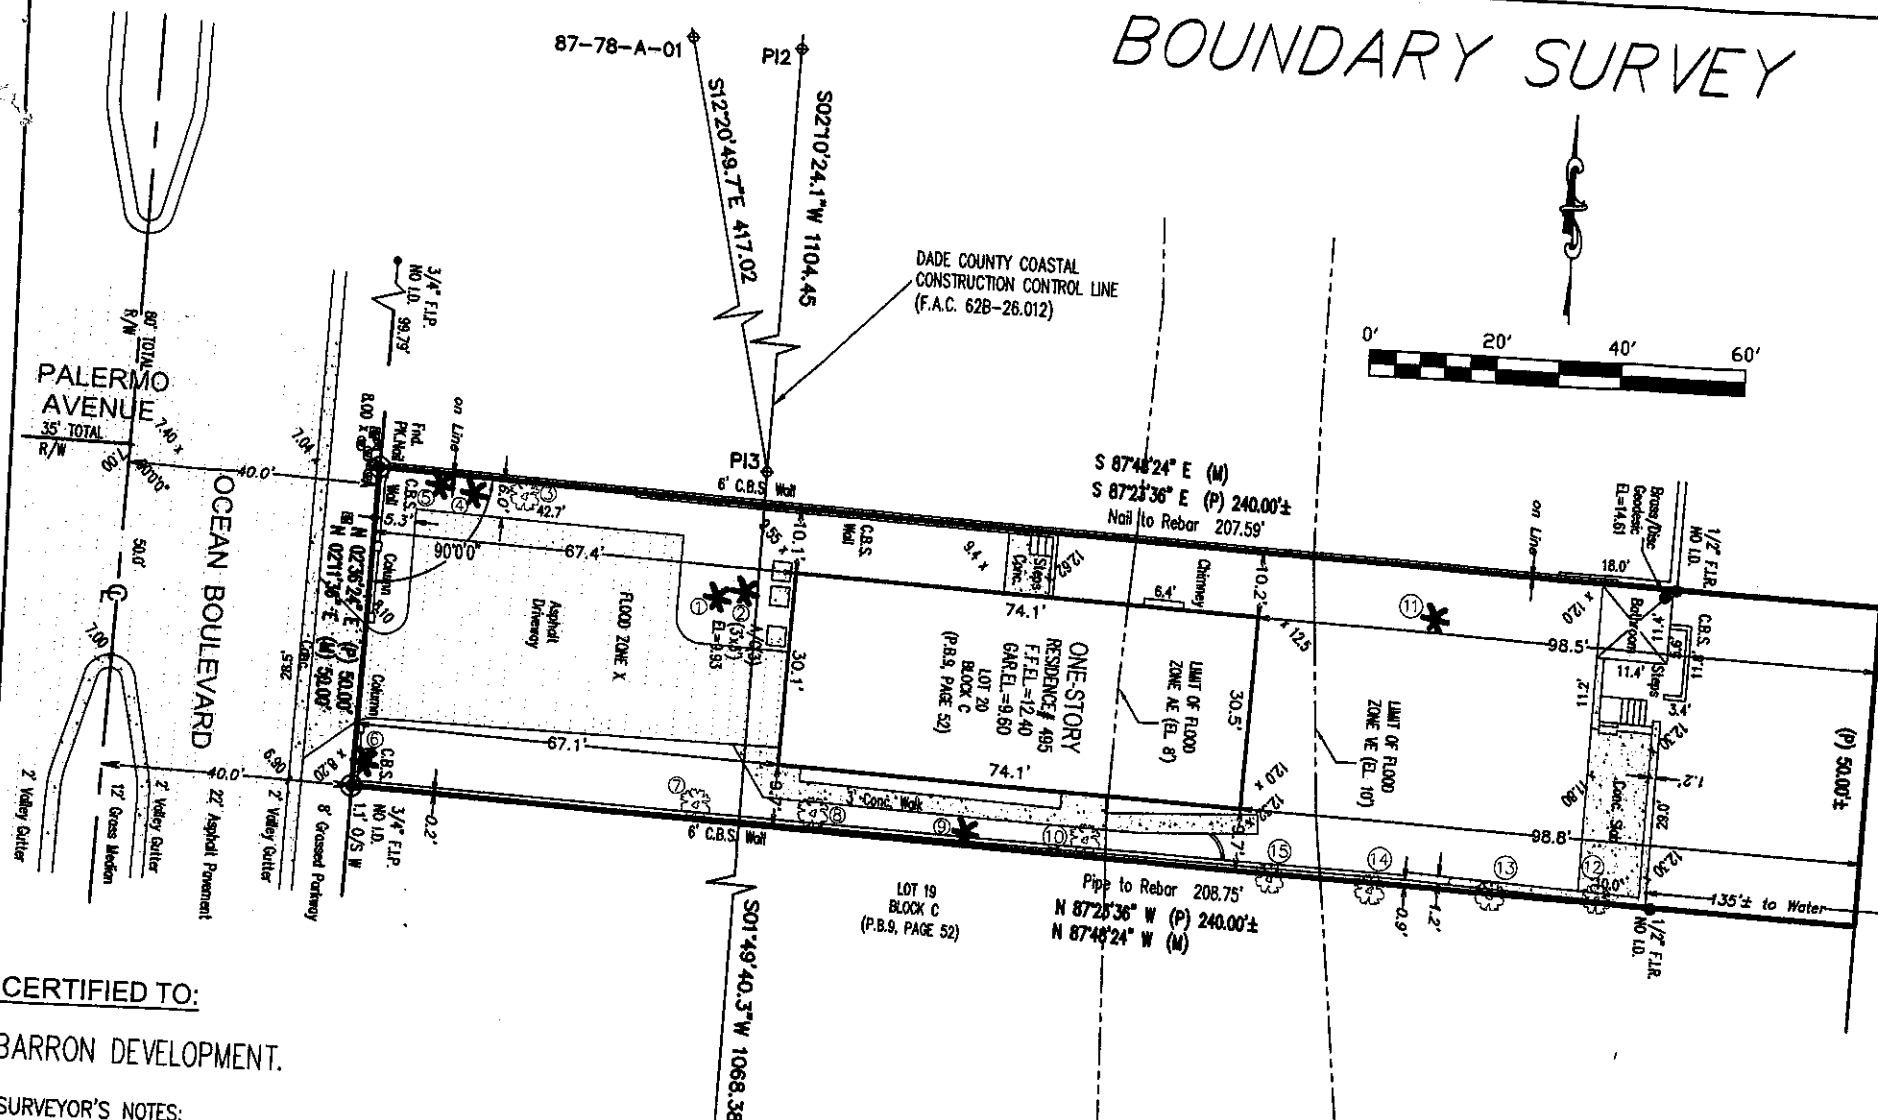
BOUNDARY SURVEY

87-78-A-01

PI2

S12°20'49.7"E 417.02

S02°10'24.1"W 1104.45

DADE COUNTY COASTAL CONSTRUCTION CONTROL LINE (F.A.C. 62B-26.012)

0' 20' 40' 60'

3/4" F.I.P. NO I.D.

99.79'

80' TOTAL R/W

PALERMO AVENUE

35' TOTAL R/W

7.40 x

7.00

90°0'0"

7.04

8.00 x

Fnd. PK.Nail

on Line

40.0'

PI3

6' C.B.S. Wall

S 87°48'24" E (M)

S 87°23'36" E (P) 240.00'±

Nail to Rebar 207.59'

on Line

Brass/Disc Geodesic EL=14.61

1/2" F.I.R. NO I.D.

OCEAN BOULEVARD

50.0'

C.B.S. Wall

5.3'

9.0'

42.7'

N 02°36'24" E (M)

N 02°11'36" E (P) 50.00'

90°0'0"

67.4'

9.55

10.1'

C.B.S. Wall

9.4 x

12.67

Steps Conc.

Chimney

6.4'

10.2'

12.5

18.0'

12.0

Bathroom

C.B.S. Wall

Column

9.10

Asphalt Driveway

FLOOD ZONE X

EL=9.93

(3.0')

74.1'

ONE-STORY RESIDENCE# 495 F.F.EL.=12.40 GAR.EL.=9.60 LOT 20 BLOCK C (P.B.9, PAGE 52)

LIMIT OF FLOOD ZONE AE (EL 8')

LIMIT OF FLOOD ZONE VE (EL 10')

98.5'

11.4'

Steps

3.4'

11.2'

12.30

28.5'

30.1'

30.5'

(P) 50.00'±

Column

67.1'

74.1'

6.90

C.B.S.

8.20 x

12.0

12.23

3' Conc. Walk

11.80

1.2'

Conc. Slab

0.2'

3/4" F.I.P. NO I.D. 1.1' O/S W

40.0'

6' C.B.S. Wall

0.7'

98.8'

26.0'

12.30

10.0'

135'± to Water

2' Valley Gutter

12' Grass Median

2' Valley Gutter

22' Asphalt Pavement

2' Valley Gutter

8' Grassed Parkway

LOT 19 BLOCK C (P.B.9, PAGE 52)

Pipe to Rebar 208.75'

N 87°23'36" W (P) 240.00'±

N 87°48'24" W (M)

0.9'

1.2'

1/2" F.I.R. NO I.D.

S01°49'40.3"W 1068.38

CERTIFIED TO:

BARRON DEVELOPMENT.

SURVEYOR'S NOTES: